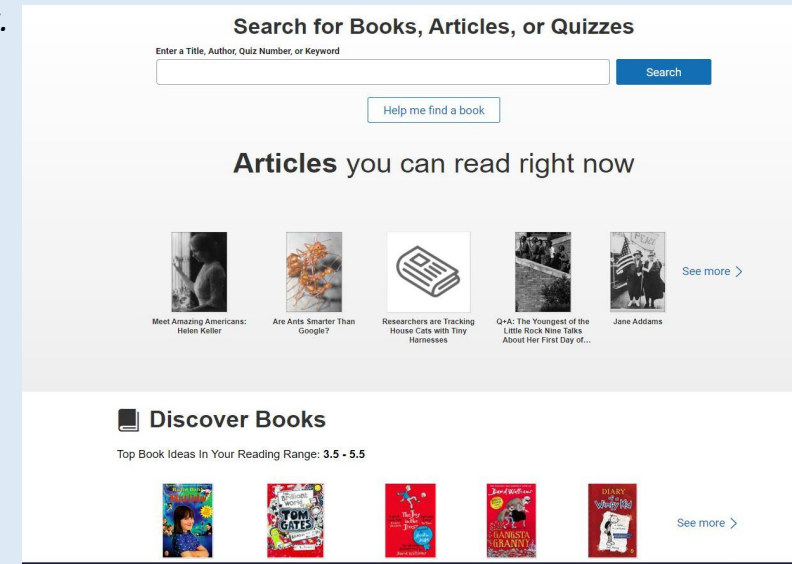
Search for Books, Articles, or Quizzes

Enter a Title, Author, Quiz Number, or Keyword

Search

Help me find a book

Articles you can read right now

Meet Amazing Americans: Helen Keller

Are Ants Smarter Than Google?

Researchers are Tracking House Cats with Tiny Harnesses

Q+A: The Youngest of the Little Rock Nine Talks About Her First Day of...

Jane Addams

See more >

Discover Books

Top Book Ideas In Your Reading Range: 3.5 - 5.5

TOM GATES

GANGSTA GRANNY

DIARY of a Wimpy Kid

See more >